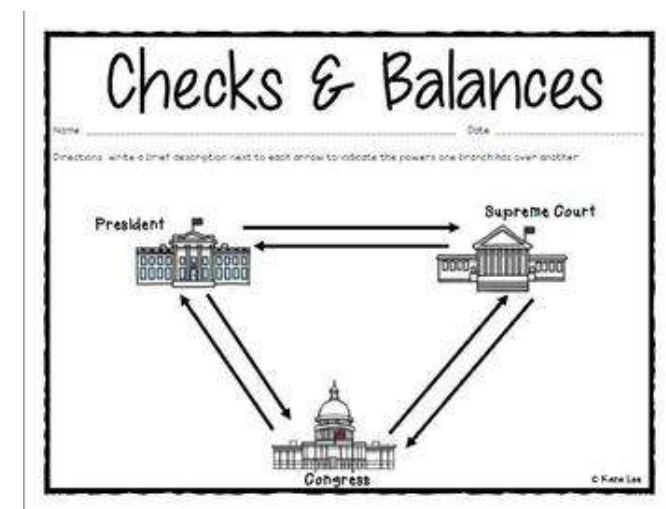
Checks & Balances

Name ______________________ Date ____________

Directions: write a brief description next to each arrow to indicate the powers one branch has over another.

President

Supreme Court

Congress

© Kate Lee